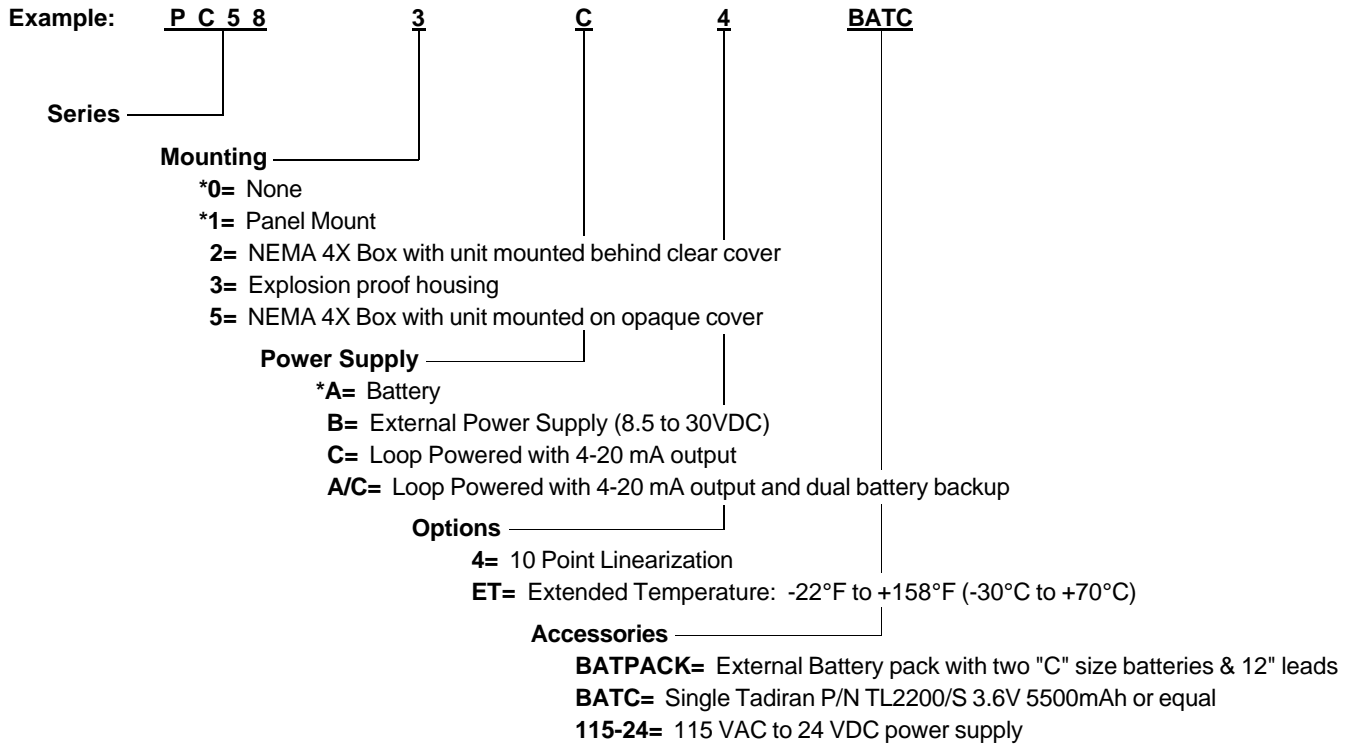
Example: P C 5 8 3 C 4 BATC

Series

Mounting
*0= None
*1= Panel Mount
2= NEMA 4X Box with unit mounted behind clear cover
3= Explosion proof housing
5= NEMA 4X Box with unit mounted on opaque cover

Power Supply
*A= Battery
B= External Power Supply (8.5 to 30VDC)
C= Loop Powered with 4-20 mA output
A/C= Loop Powered with 4-20 mA output and dual battery backup

Options
4= 10 Point Linearization
ET= Extended Temperature: -22°F to +158°F (-30°C to +70°C)

Accessories
BATPACK= External Battery pack with two "C" size batteries & 12" leads
BATC= Single Tadiran P/N TL2200/S 3.6V 5500mAh or equal
115-24= 115 VAC to 24 VDC power supply